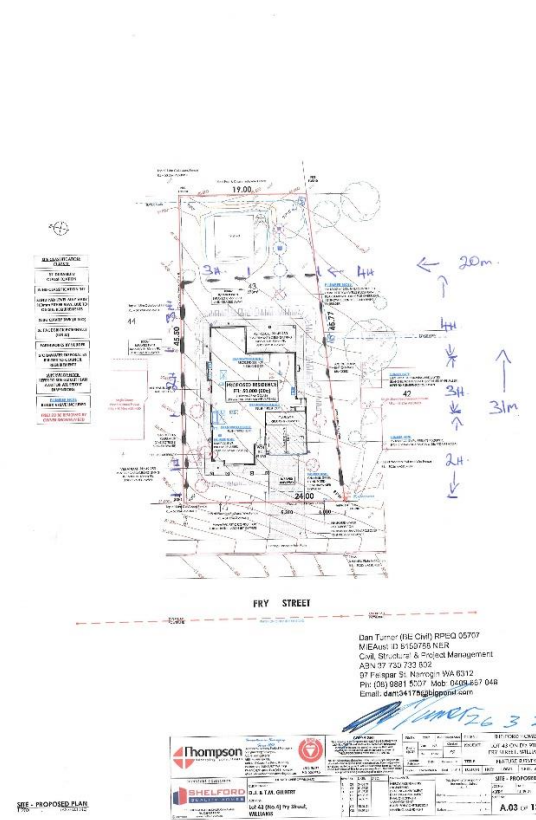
19.00

3H

4H

20m

43

44

45.20

46.77

4H

3H

31m

PROPOSED RESIDENCE

42

2H

24.00

FRY STREET

Dan Turner (BE Civil) RPEQ 05707
MIEAust ID 5150756 NER
Civil, Structural & Project Management
ABN 37 730 733 832
97 Felspar St Narrogin WA 6312
Ph: (08) 9881 5507 Mob: 0409 887 048
Email: dant3417@bigpond.com

Turner 26 3

Thompson

SHELFORD

D.R. & T.M. GILBERT

Lot 43 (No.4) Fry Street, WILLIAMS

SITE - PROPOSED

A.03

SITE - PROPOSED PLAN